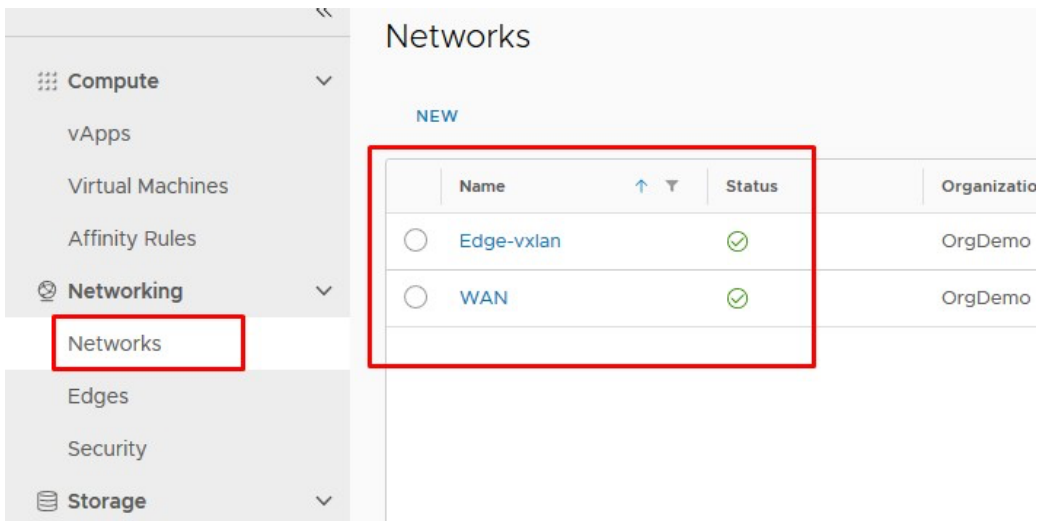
«

Compute

vApps

Virtual Machines

Affinity Rules

Networking

Networks

Edges

Security

Storage

Networks

NEW

| | Name | Status | Organizatio |
|---|---|---|---|
| | Edge-vxlan | | OrgDemo |
| | WAN | | OrgDemo |